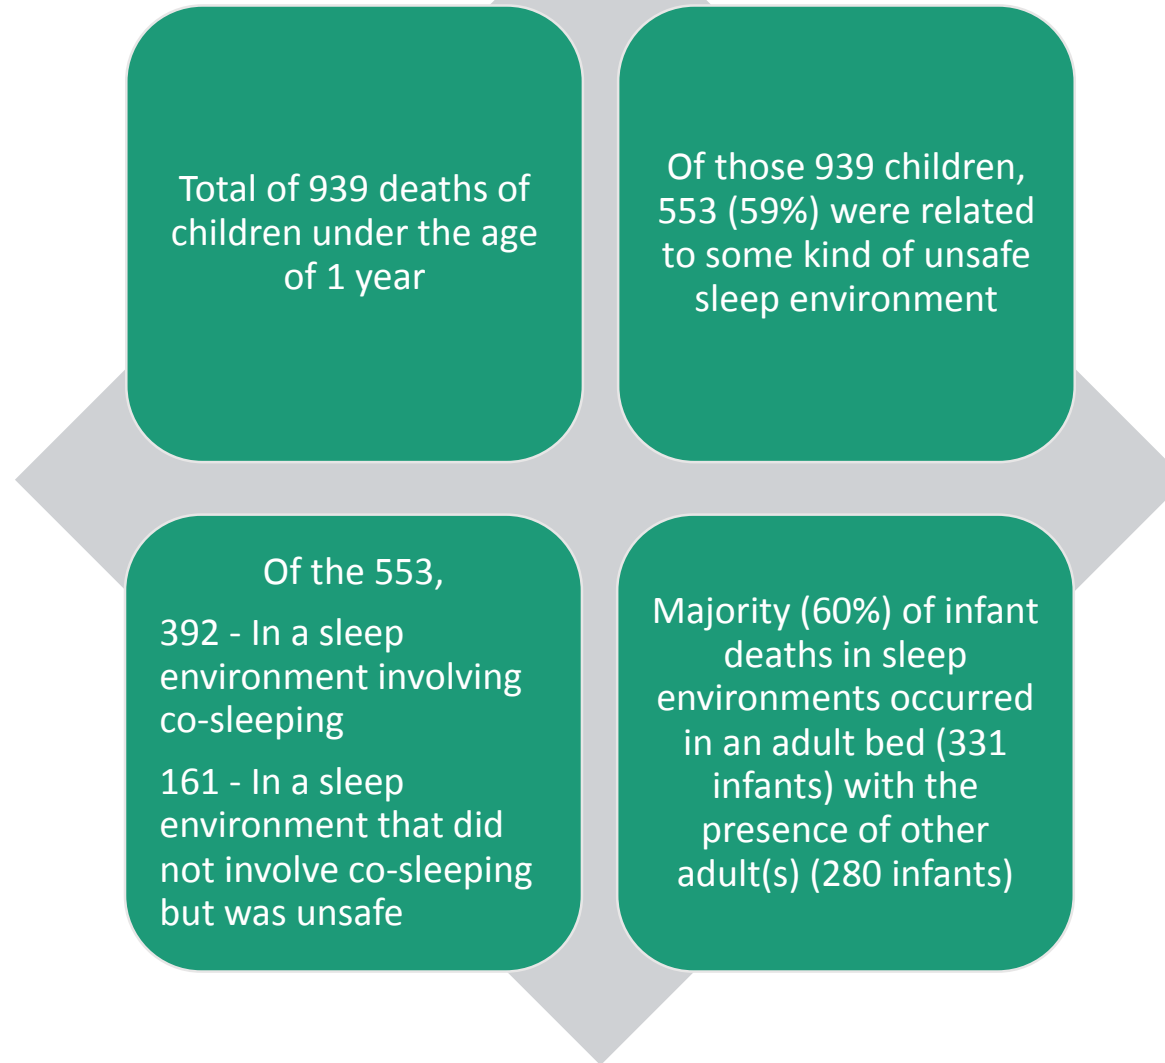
Total of 939 deaths of children under the age of 1 year

Of those 939 children, 553 (59%) were related to some kind of unsafe sleep environment

Of the 553,

392 - In a sleep environment involving co-sleeping

161 - In a sleep environment that did not involve co-sleeping but was unsafe

Majority (60%) of infant deaths in sleep environments occurred in an adult bed (331 infants) with the presence of other adult(s) (280 infants)